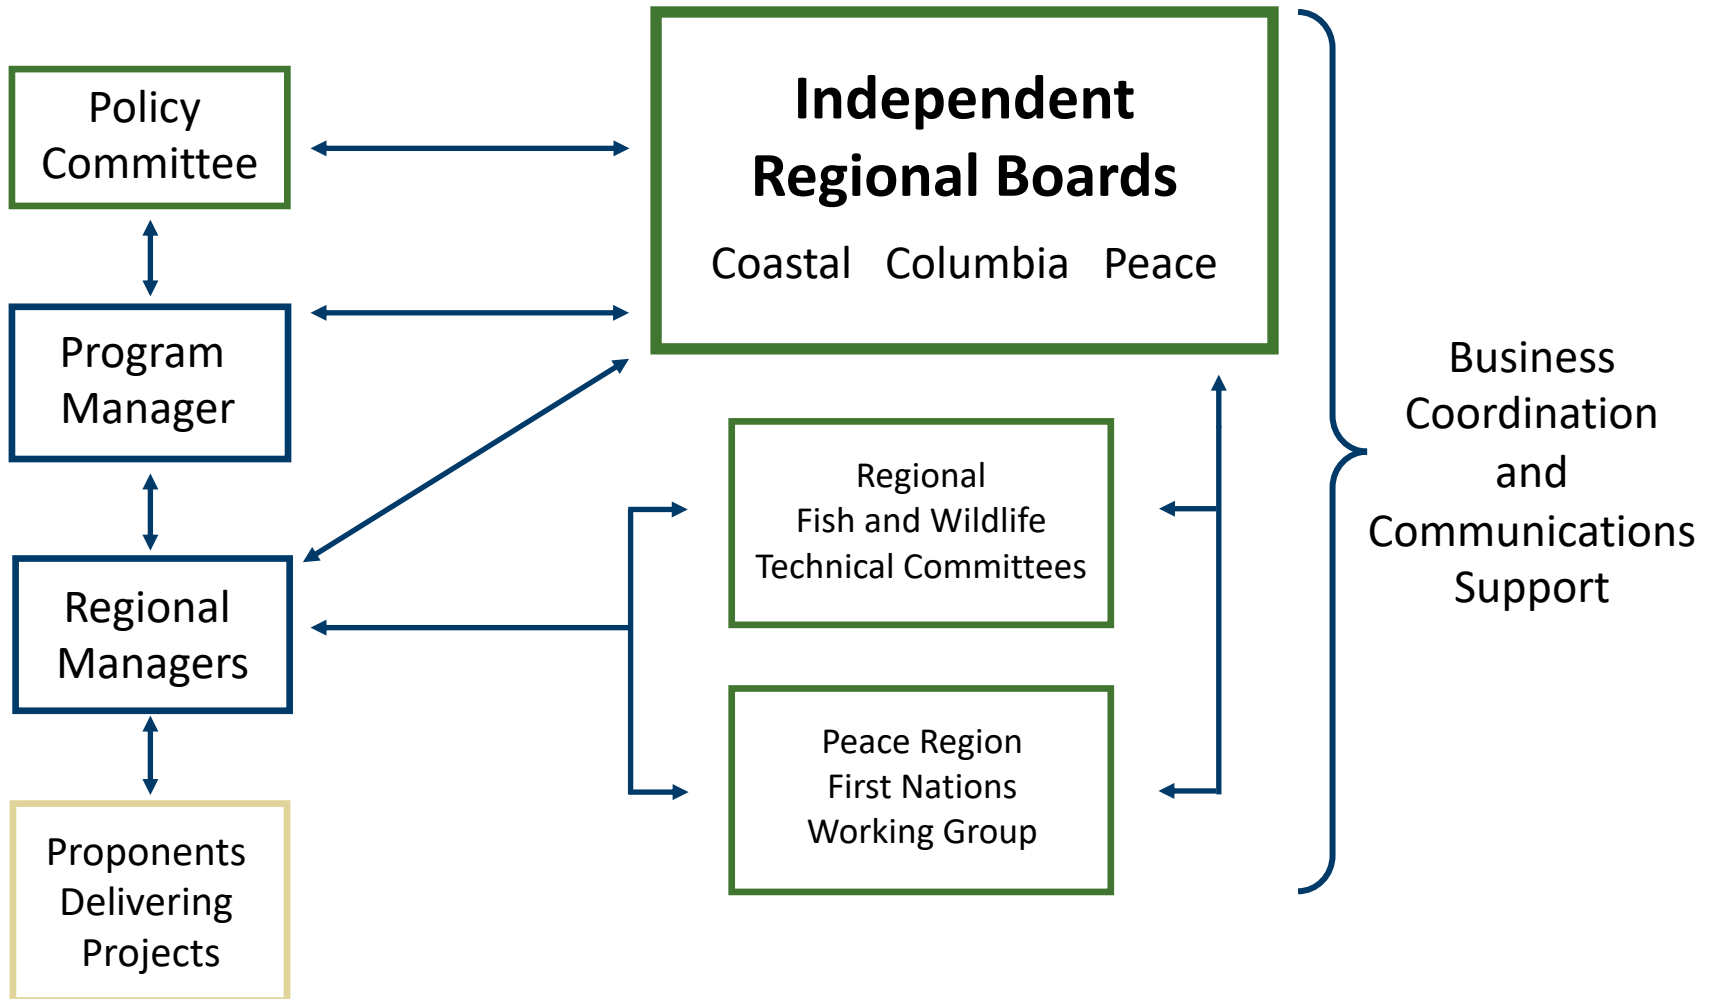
Policy Committee

Independent Regional Boards

Coastal Columbia Peace

Program Manager

Regional Managers

Regional Fish and Wildlife Technical Committees

Peace Region First Nations Working Group

Proponents Delivering Projects

Business Coordination and Communications Support